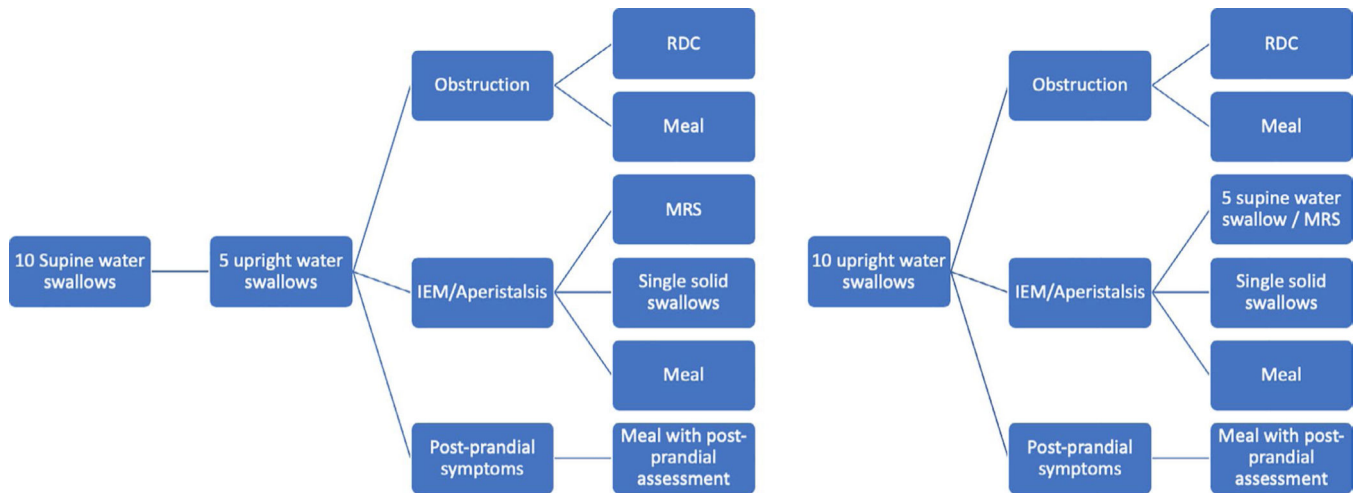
10 Supine water swallows

5 upright water swallows

Obstruction

RDC

Meal

IEM/Aperistalsis

MRS

Single solid swallows

Meal

Post-prandial symptoms

Meal with post-prandial assessment

10 upright water swallows

Obstruction

RDC

Meal

IEM/Aperistalsis

5 supine water swallow / MRS

Single solid swallows

Meal

Post-prandial symptoms

Meal with post-prandial assessment